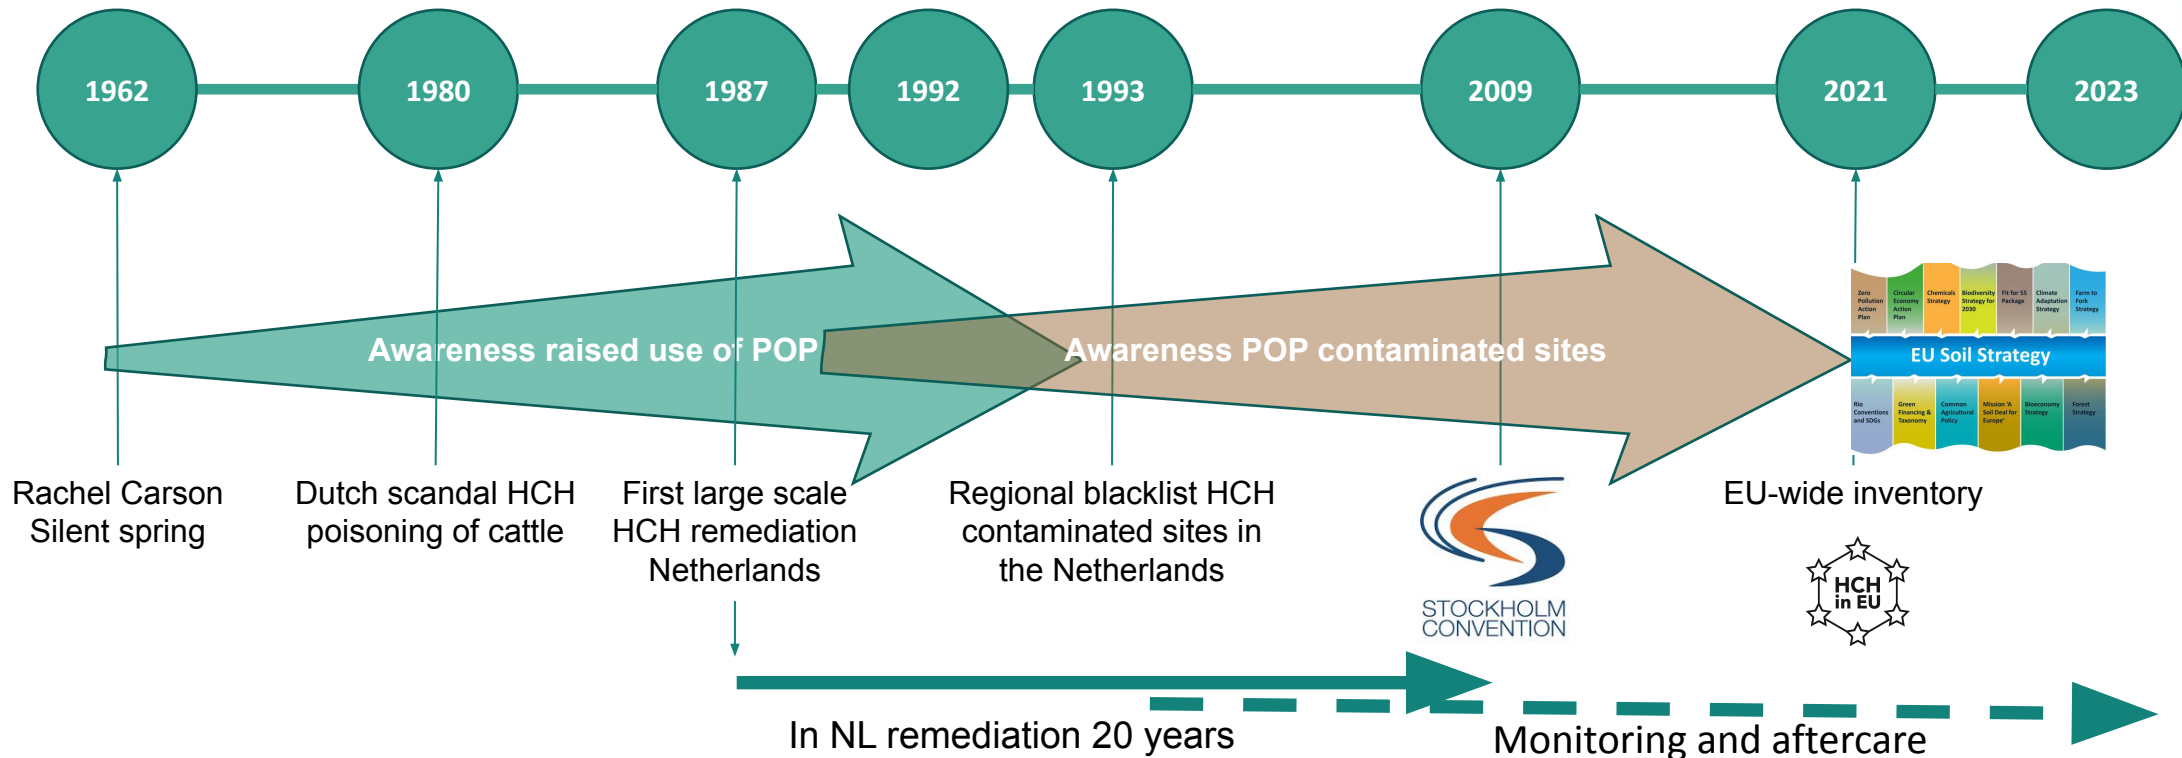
1962

1980

1987

1992

1993

2009

2021

2023

Awareness raised use of POP

Awareness POP contaminated sites

Zero Pollution Action Plan

Circular Economy Action Plan

Chemicals Strategy

Biodiversity Strategy for 2030

Fit for 55 Package

Climate Adaptation Strategy

Farm to Fork Strategy

EU Soil Strategy

Rio Conventions and SDGs

Green Financing & Taxonomy

Common Agricultural Policy

Mission 'A Soil Deal for Europe'

Bioeconomy Strategy

Forest Strategy

Rachel Carson Silent spring

Dutch scandal HCH poisoning of cattle

First large scale HCH remediation Netherlands

Regional blacklist HCH contaminated sites in the Netherlands

STOCKHOLM CONVENTION

EU-wide inventory

HCH in EU

In NL remediation 20 years

Monitoring and aftercare